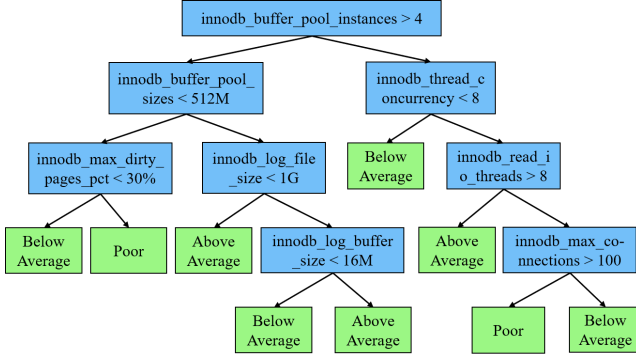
innodb_buffer_pool_instances > 4

innodb_buffer_pool_sizes < 512M

innodb_thread_concurrency < 8

innodb_max_dirty_pages_pct < 30%

innodb_log_file_size < 1G

Below Average

innodb_read_io_threads > 8

Below Average

Poor

Above Average

innodb_log_buffer_size < 16M

Above Average

innodb_max_connections > 100

Below Average

Above Average

Poor

Below Average